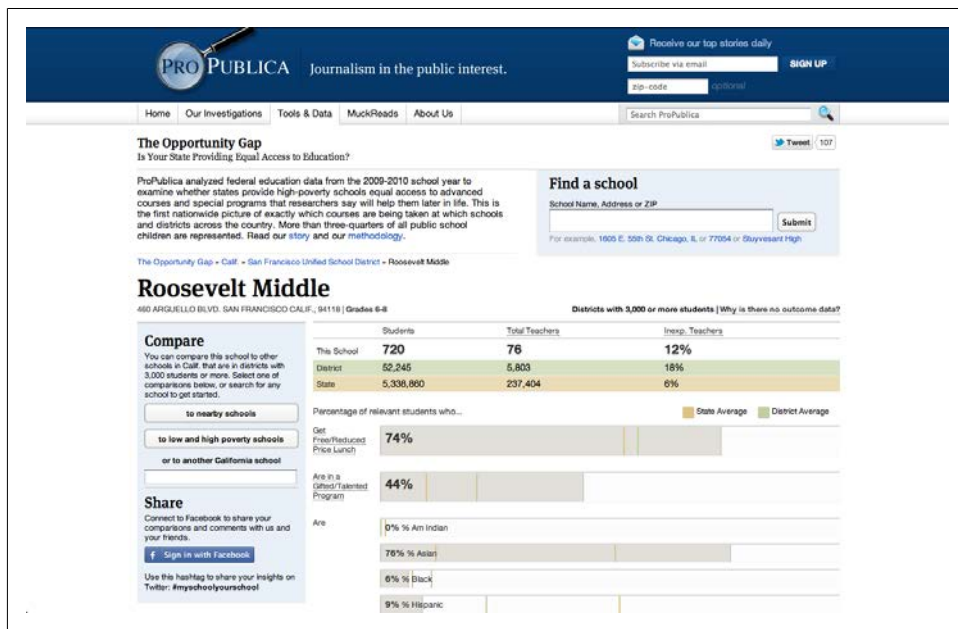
PRO PUBLICA Journalism in the public interest.

Receive our top stories daily

Subscribe via email

SIGN UP

zip-code optional

Home | Our Investigations | Tools & Data | MuckReads | About Us

Search ProPublica

The Opportunity Gap
Is Your State Providing Equal Access to Education?

Tweet 107

ProPublica analyzed federal education data from the 2009-2010 school year to examine whether states provide high-poverty schools equal access to advanced courses and special programs that researchers say will help them later in life. This is the first nationwide picture of exactly which courses are being taken at which schools and districts across the country. More than three-quarters of all public school children are represented. Read our story and our methodology.

Find a school

School Name, Address or ZIP

Submit

For example, 1605 E. 55th St. Chicago, IL or 77054 or Stuyvesant High

The Opportunity Gap » Calif. » San Francisco Unified School District » Roosevelt Middle

Roosevelt Middle

460 ARGUELLO BLVD. SAN FRANCISCO CALIF., 94118 | Grades 6-8

Districts with 3,000 or more students | Why is there no outcome data?

Compare

You can compare this school to other schools in Calif. that are in districts with 3,000 students or more. Select one of comparisons below, or search for any school to get started.

to nearby schools

to low and high poverty schools

or to another California school

Share

Connect to Facebook to share your comparisons and comments with us and your friends.

Sign in with Facebook

Use this hashtag to share your insights on Twitter: #myschoolyourschool

| | Students | Total Teachers | Inexp. Teachers |
|---|---|---|---|
| This School | 720 | 76 | 12% |
| District | 52,245 | 5,803 | 18% |
| State | 5,336,860 | 237,404 | 6% |

Percentage of relevant students who...

State Average | District Average

Get Free/Reduced Price Lunch 74%

Are in a Gifted/Talented Program 44%

Are

0% % Am Indian

76% % Asian

6% % Black

9% % Hispanic